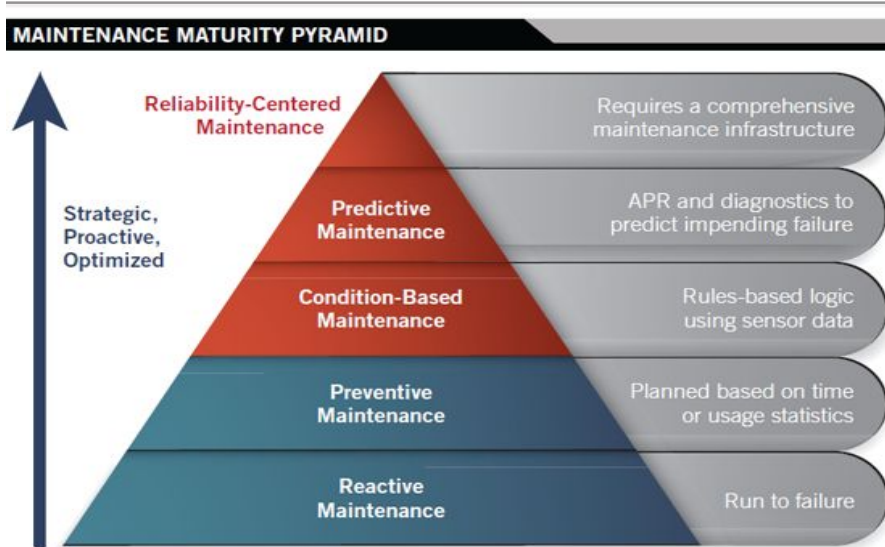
MAINTENANCE MATURITY PYRAMID

Strategic, Proactive, Optimized

Reliability-Centered Maintenance

Requires a comprehensive maintenance infrastructure

Predictive Maintenance

APR and diagnostics to predict impending failure

Condition-Based Maintenance

Rules-based logic using sensor data

Preventive Maintenance

Planned based on time or usage statistics

Reactive Maintenance

Run to failure